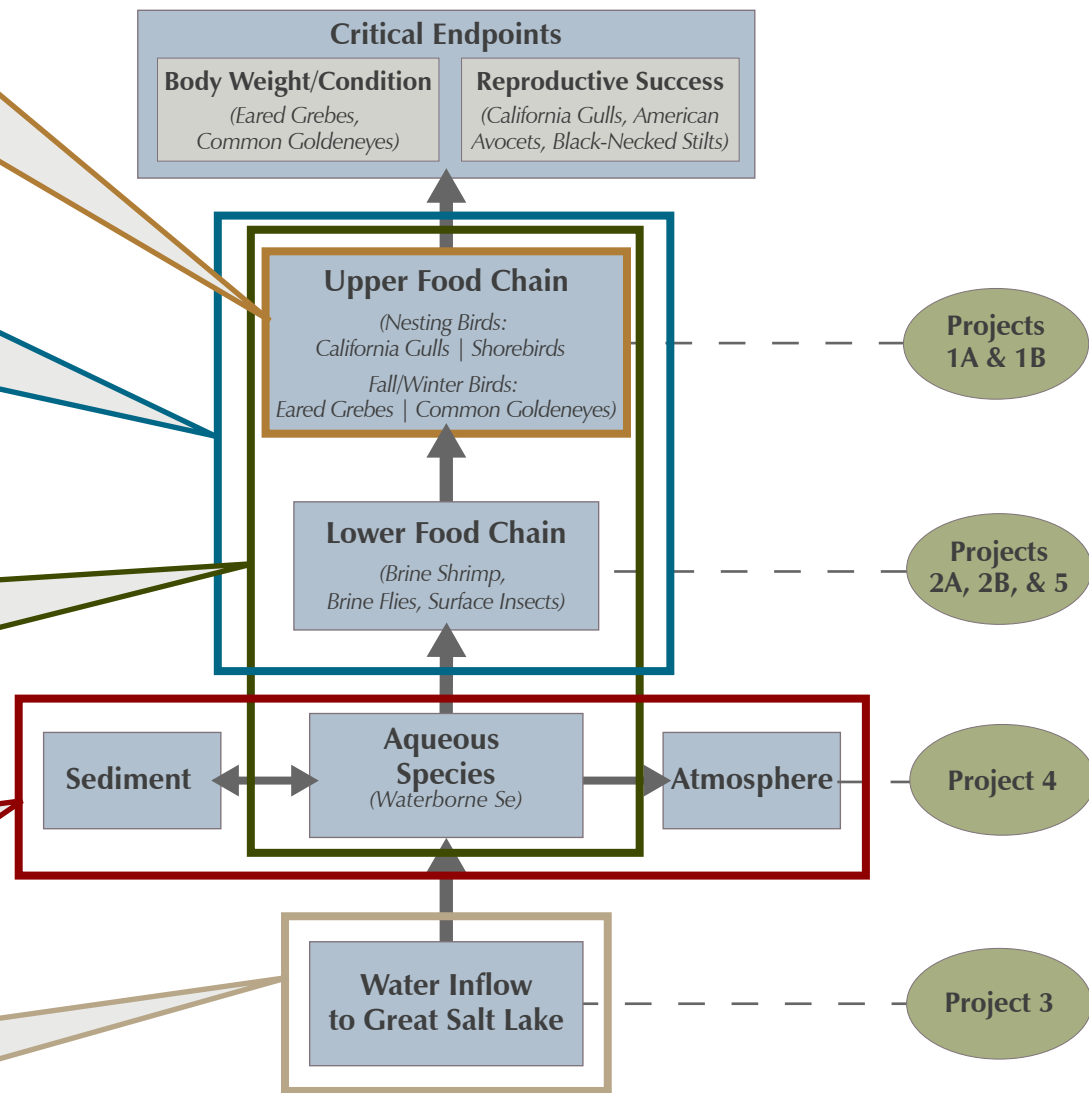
Critical Endpoints

Body Weight/Condition
(Eared Grebes, Common Goldeneyes)

Reproductive Success
(California Gulls, American Avocets, Black-Necked Stilts)

Upper Food Chain
(Nesting Birds: California Gulls | Shorebirds
Fall/Winter Birds: Eared Grebes | Common Goldeneyes)

Projects 1A & 1B

Lower Food Chain
(Brine Shrimp, Brine Flies, Surface Insects)

Projects 2A, 2B, & 5

Sediment

Aqueous Species
(Waterborne Se)

Atmosphere

Project 4

Water Inflow to Great Salt Lake

Project 3